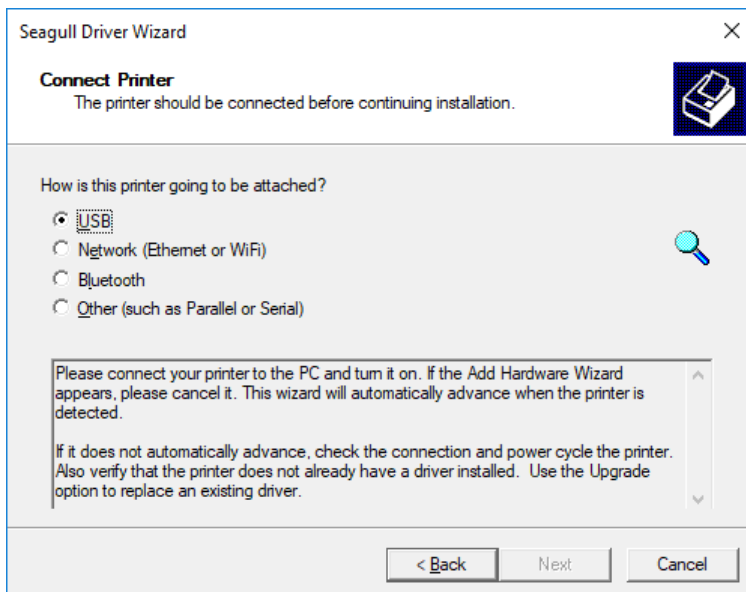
Seagull Driver Wizard

×

Connect Printer
The printer should be connected before continuing installation.

How is this printer going to be attached?

USB
Network (Ethernet or WiFi)
Bluetooth
Other (such as Parallel or Serial)

Please connect your printer to the PC and turn it on. If the Add Hardware Wizard appears, please cancel it. This wizard will automatically advance when the printer is detected.

If it does not automatically advance, check the connection and power cycle the printer. Also verify that the printer does not already have a driver installed. Use the Upgrade option to replace an existing driver.

< Back
Next
Cancel